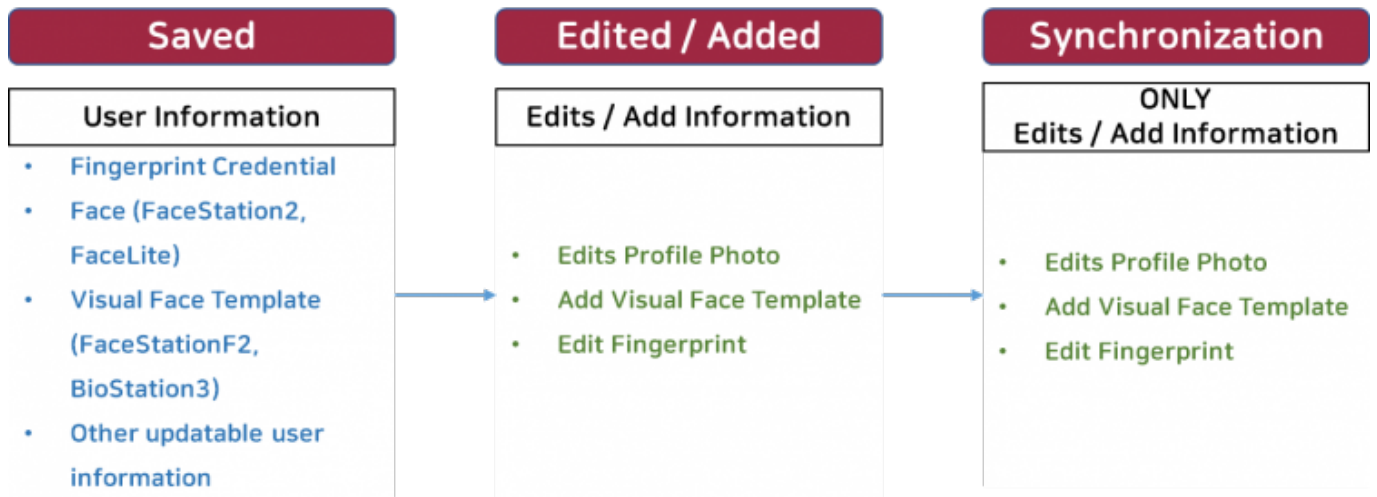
Saved

User Information

- Fingerprint Credential
- Face (FaceStation2, FaceLite)
- Visual Face Template (FaceStationF2, BioStation3)
- Other updatable user information

Edited / Added

Edits / Add Information

- Edits Profile Photo
- Add Visual Face Template
- Edit Fingerprint

Synchronization

ONLY
Edits / Add Information

- Edits Profile Photo
- Add Visual Face Template
- Edit Fingerprint